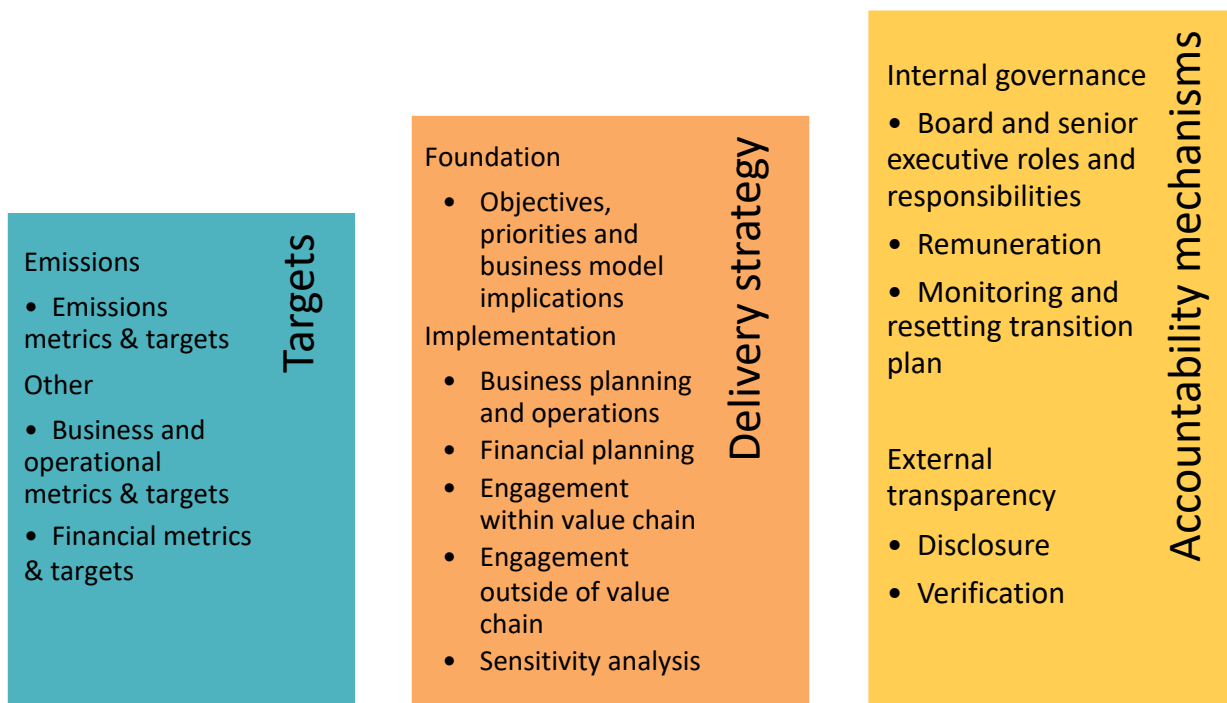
Targets

Emissions

• Emissions metrics & targets

Other

• Business and operational metrics & targets

• Financial metrics & targets

Delivery strategy

Foundation

• Objectives, priorities and business model implications

Implementation

• Business planning and operations
• Financial planning
• Engagement within value chain
• Engagement outside of value chain
• Sensitivity analysis

Accountability mechanisms

Internal governance

• Board and senior executive roles and responsibilities

• Remuneration

• Monitoring and resetting transition plan

External transparency

• Disclosure

• Verification